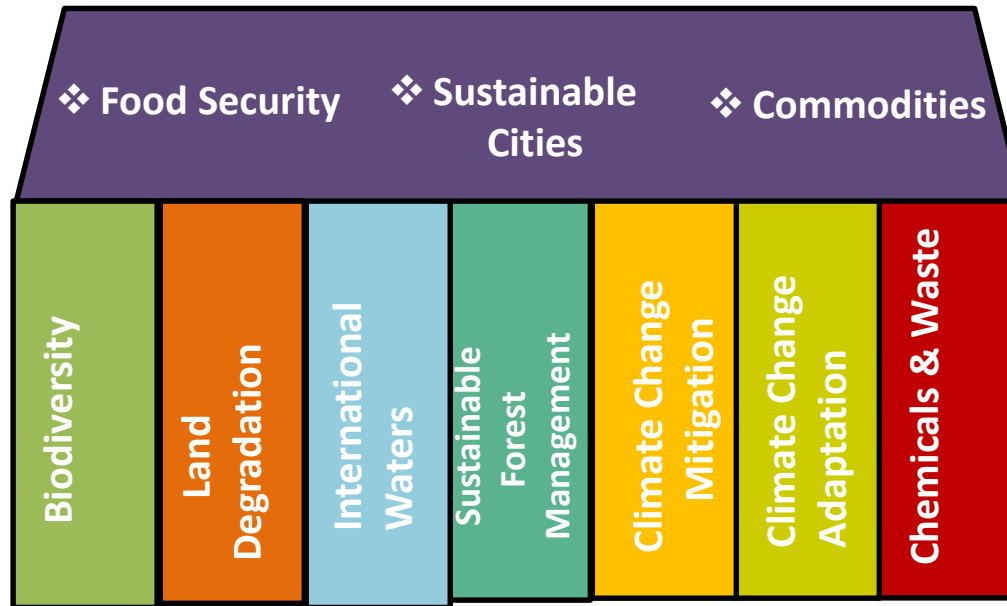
❖ Food Security ❖ Sustainable Cities ❖ Commodities

Biodiversity

Land Degradation

International Waters

Sustainable Forest Management

Climate Change Mitigation

Climate Change Adaptation

Chemicals & Waste